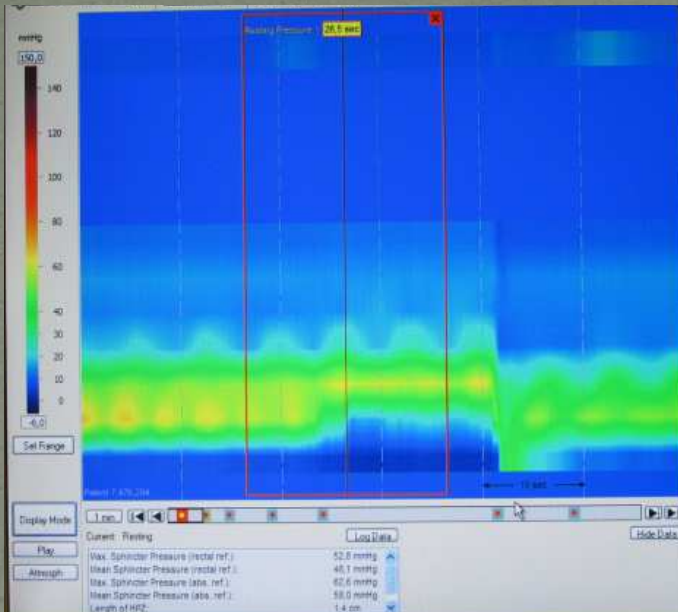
mmHg
150,0
140
120
100
80
60
40
30
20
10
0
-6,0
Set Range

Resting Pressure : 26,5 sec

Patent 7.476.204

10 sec

Display Mode
Play
Atmosph

1 min

Current: Resting
Log Data
Hide Data

| | |
|---|---|
| Max. Sphincter Pressure (rectal ref.): | 52,8 mmHg |
| Mean Sphincter Pressure (rectal ref.): | 40,1 mmHg |
| Max. Sphincter Pressure (abs. ref.): | 62,6 mmHg |
| Mean Sphincter Pressure (abs. ref.): | 50,0 mmHg |
| Length of HPZ: | 1,4 cm |